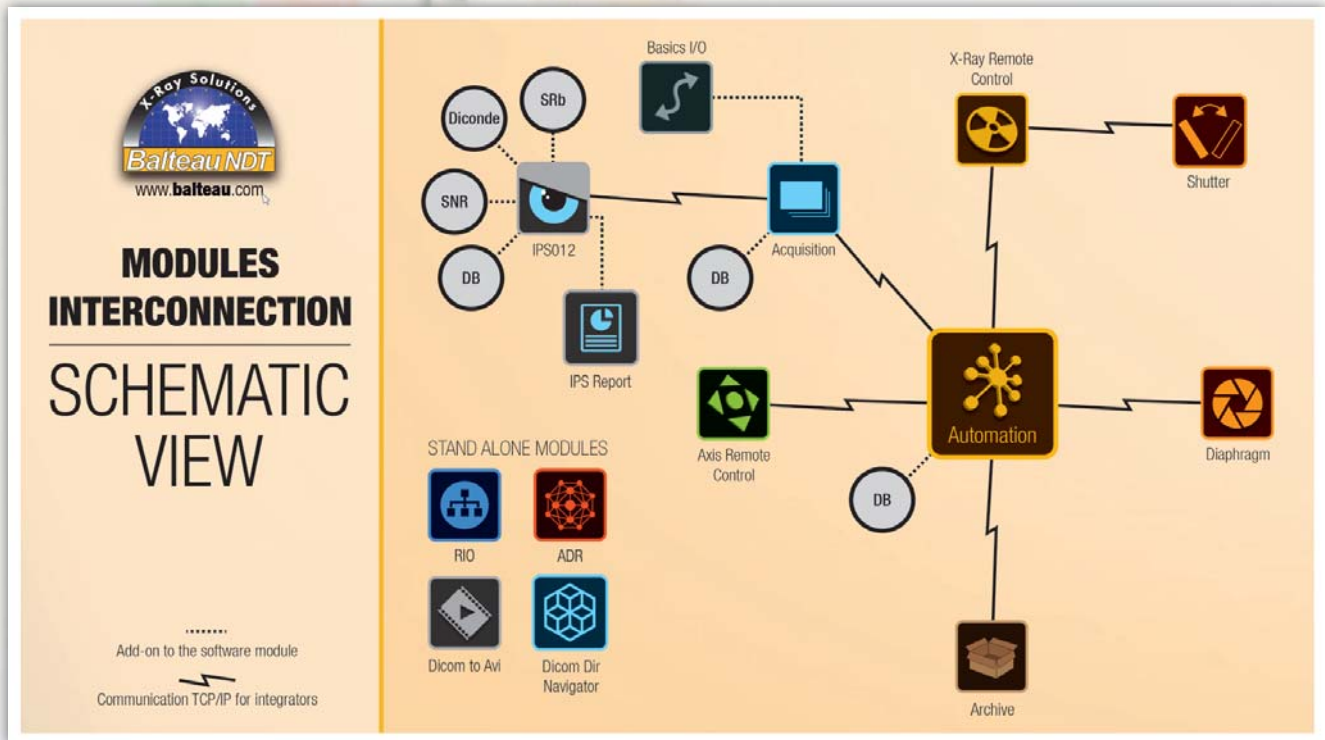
X-Ray Solutions
Balteau NDT
www.balteau.com

MODULES INTERCONNECTION

SCHEMATIC VIEW

Add-on to the software module

Communication TCP/IP for integrators

Basics I/O

SRb

Diconde

SNR

IPS012

DB

IPS Report

DB

Acquisition

X-Ray Remote Control

Shutter

Automation

Axis Remote Control

Diaphragm

DB

Archive

STAND ALONE MODULES

RIO

ADR

Dicom to Avi

Dicom Dir Navigator